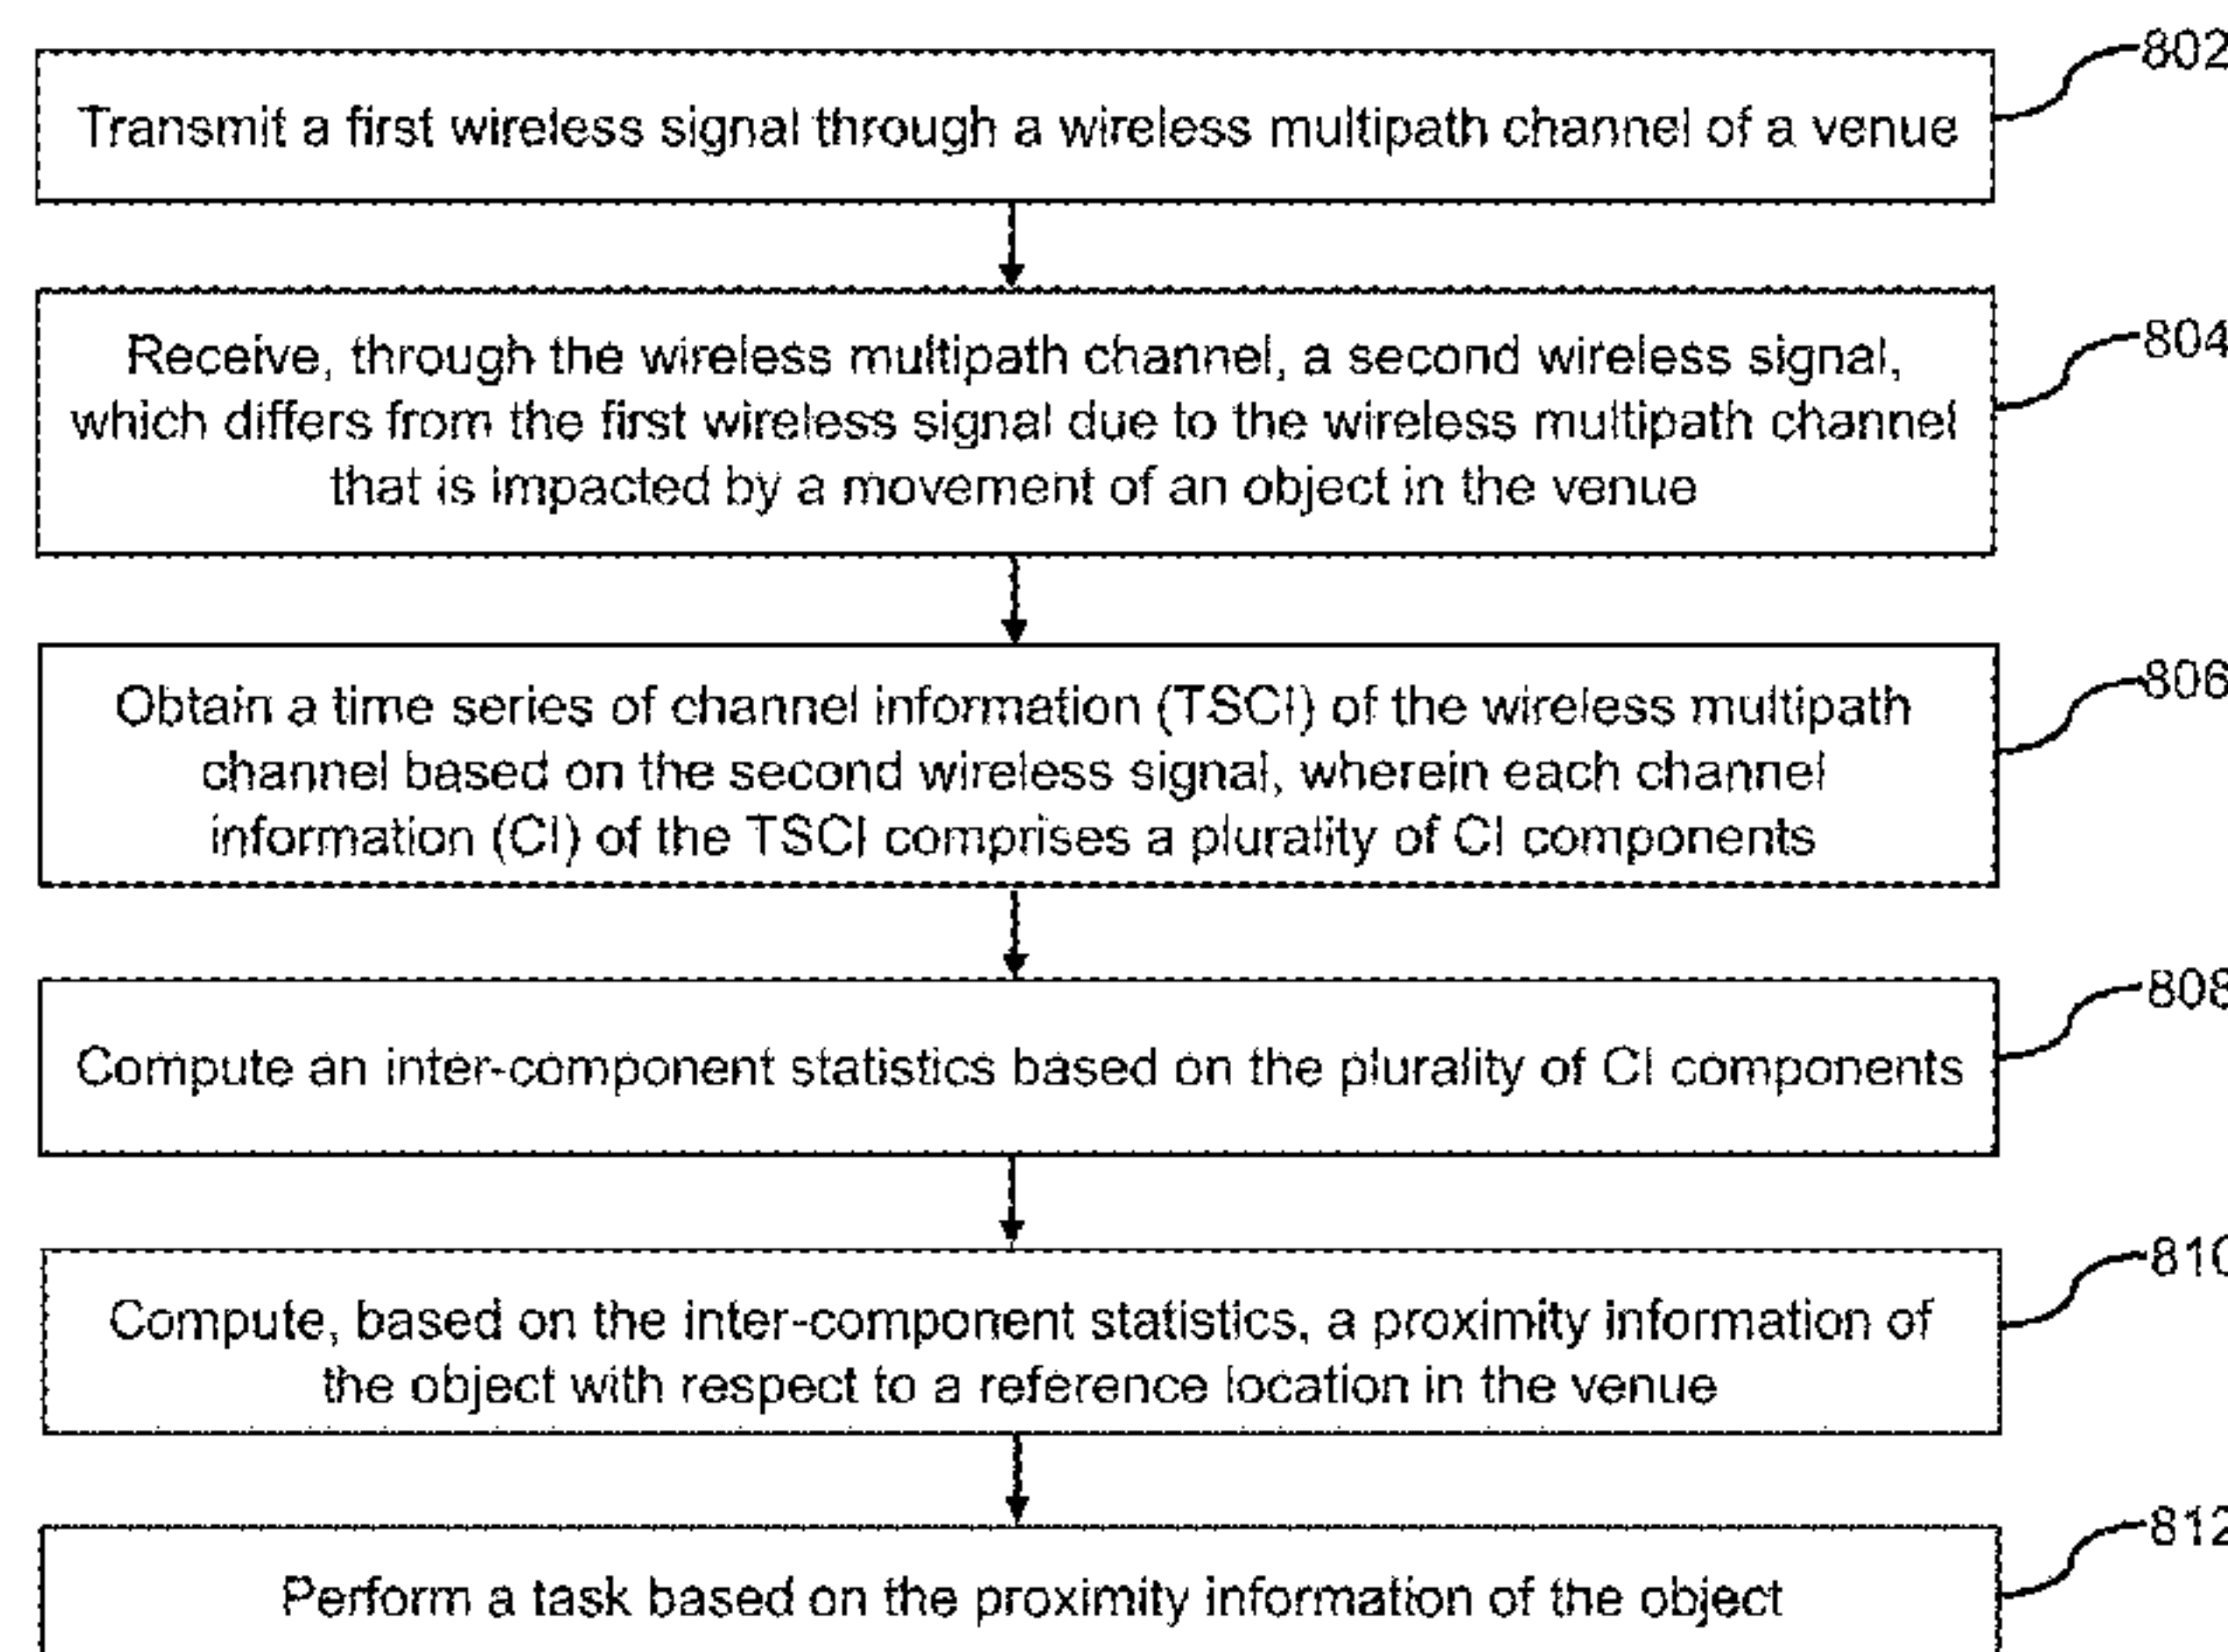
802
Transmit a first wireless signal through a wireless multipath channel of a venue

804
Receive, through the wireless multipath channel, a second wireless signal, which differs from the first wireless signal due to the wireless multipath channel that is impacted by a movement of an object in the venue

806
Obtain a time series of channel information (TSCI) of the wireless multipath channel based on the second wireless signal, wherein each channel information (CI) of the TSCI comprises a plurality of CI components

808
Compute an inter-component statistics based on the plurality of CI components

810
Compute, based on the inter-component statistics, a proximity information of the object with respect to a reference location in the venue

812
Perform a task based on the proximity information of the object